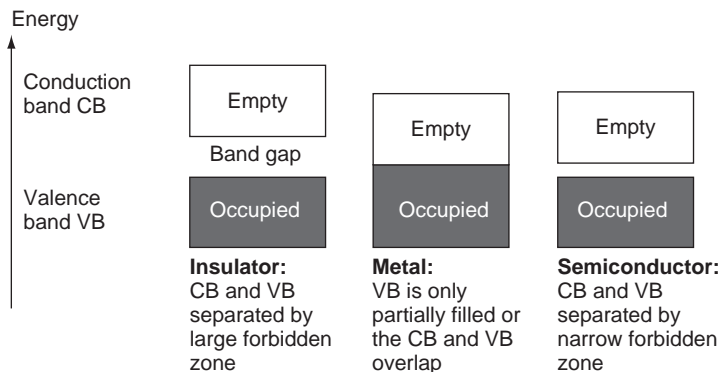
Energy

Conduction band CB

Valence band VB

Empty

Band gap

Occupied

Insulator:
CB and VB separated by large forbidden zone

Empty

Occupied

Metal:
VB is only partially filled or the CB and VB overlap

Empty

Occupied

Semiconductor:
CB and VB separated by narrow forbidden zone